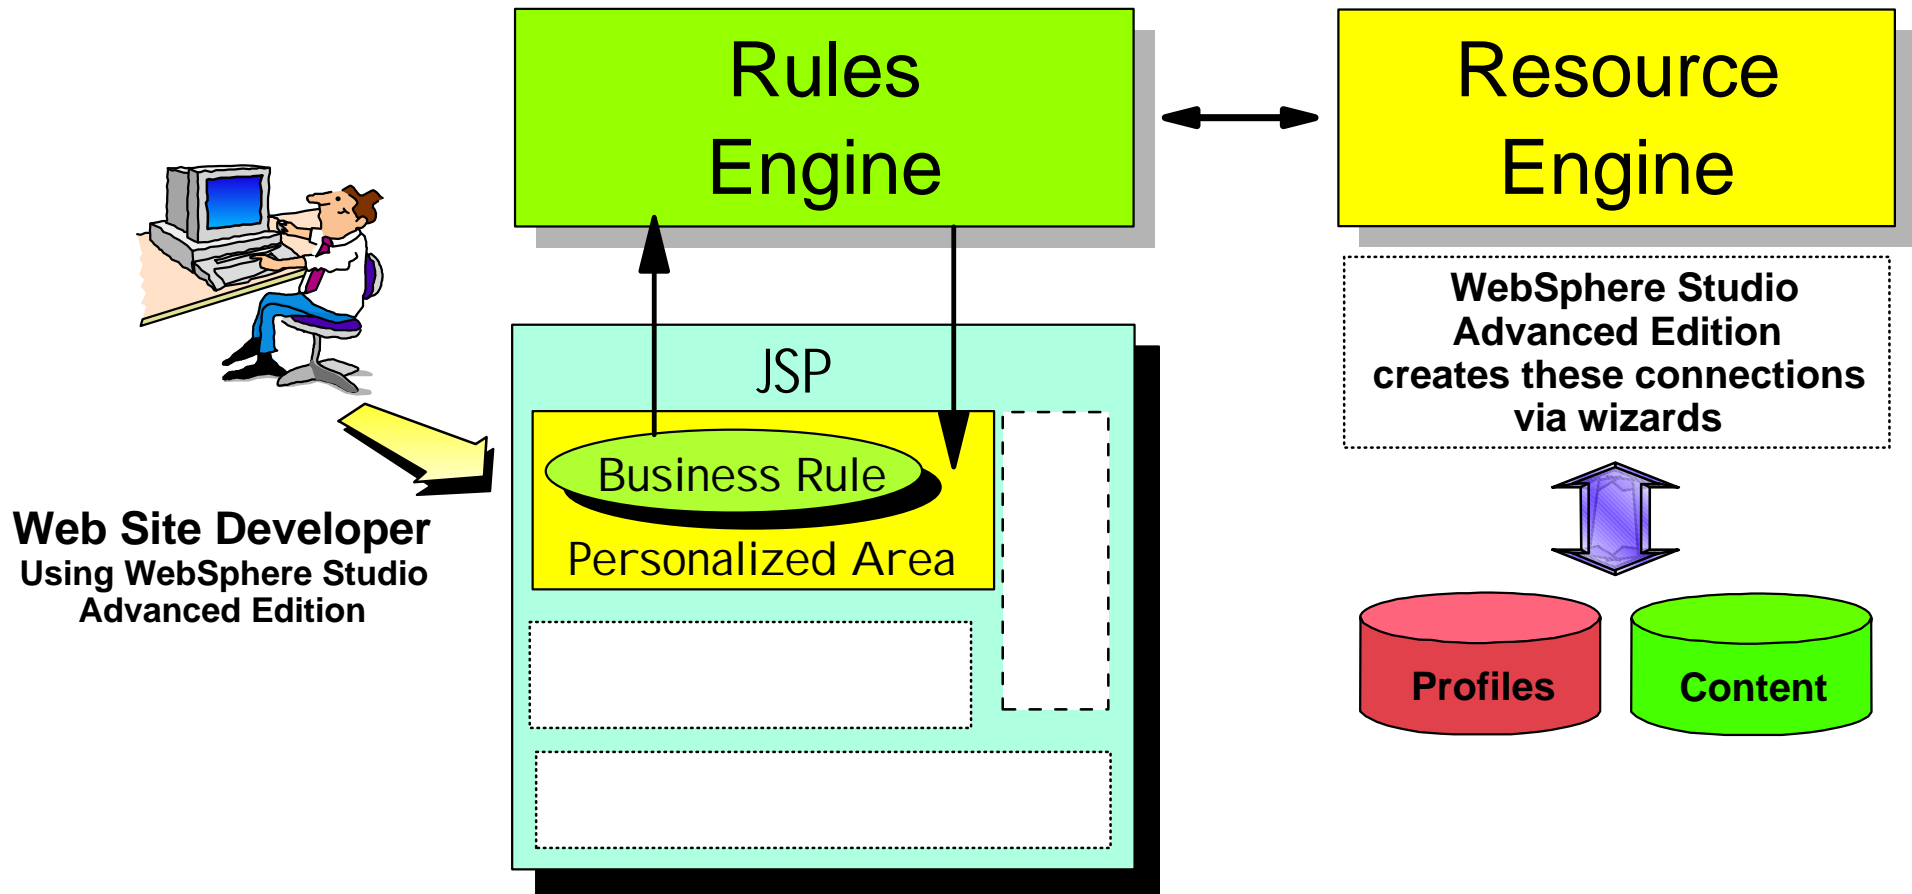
Rules Engine

Resource Engine

WebSphere Studio Advanced Edition creates these connections via wizards

JSP

Business Rule

Personalized Area

Web Site Developer
Using WebSphere Studio Advanced Edition

Profiles

Content